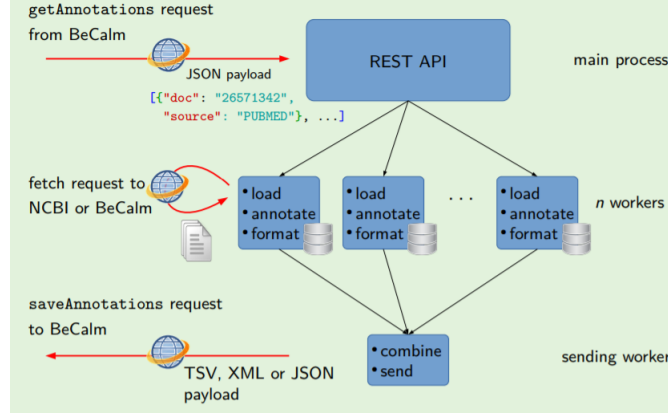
getAnnotations request from BeCalm

JSON payload

[{"doc": "26571342", "source": "PUBMED"}, ...]

REST API

main process

fetch request to NCBI or BeCalm

• load
• annotate
• format

• load
• annotate
• format

...

• load
• annotate
• format

n workers

saveAnnotations request to BeCalm

• combine
• send

TSV, XML or JSON payload

sending worker